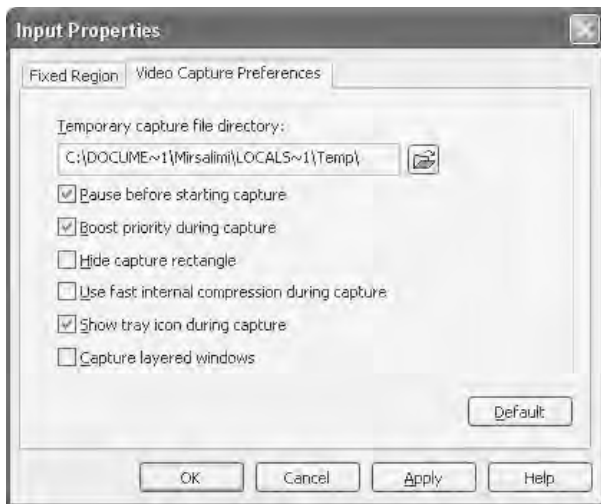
Input Properties

Fixed Region | Video Capture Preferences

Temporary capture file directory:

C:\DOCUME~1\Mirsalimi\LOCALS~1\Temp\

Pause before starting capture

Boost priority during capture

Hide capture rectangle

Use fast internal compression during capture

Show tray icon during capture

Capture layered windows

Default

OK | Cancel | Apply | Help